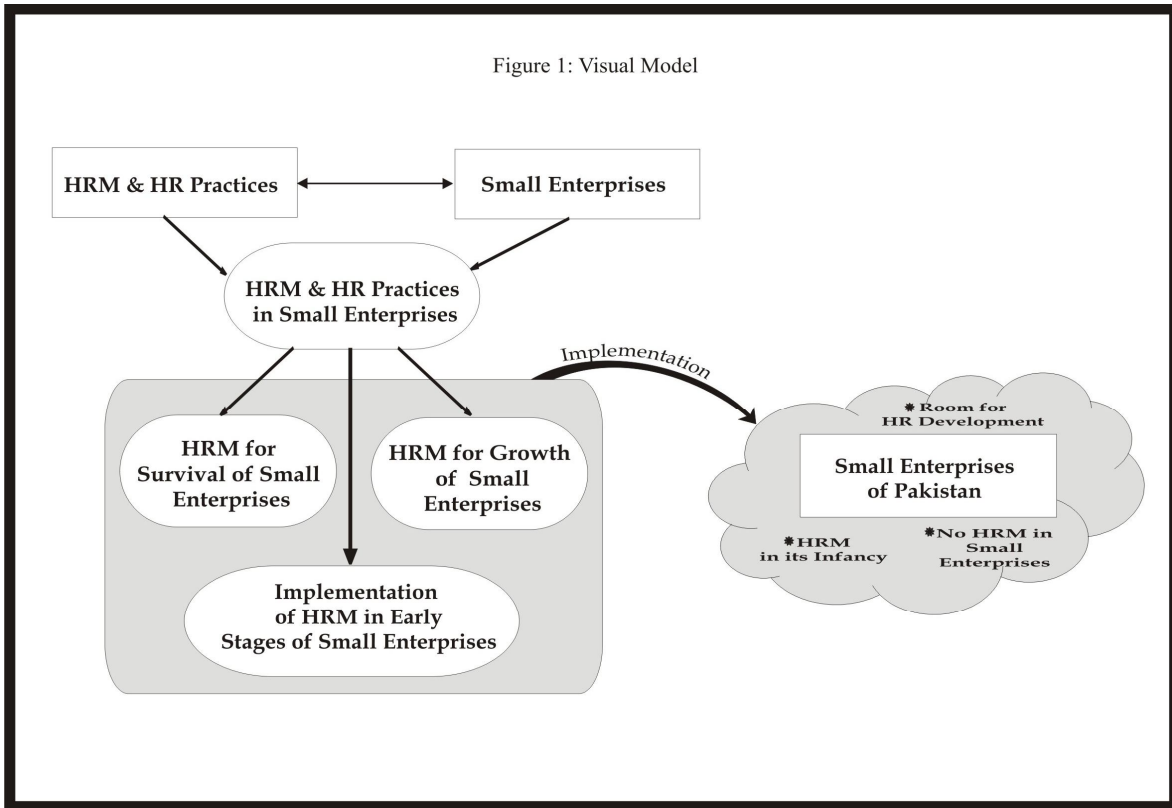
Figure 1: Visual Model

HRM & HR Practices

Small Enterprises

HRM & HR Practices in Small Enterprises

Implementation

HRM for Survival of Small Enterprises

HRM for Growth of Small Enterprises

Implementation of HRM in Early Stages of Small Enterprises

* Room for HR Development

Small Enterprises of Pakistan

*HRM in its Infancy

*No HRM in Small Enterprises